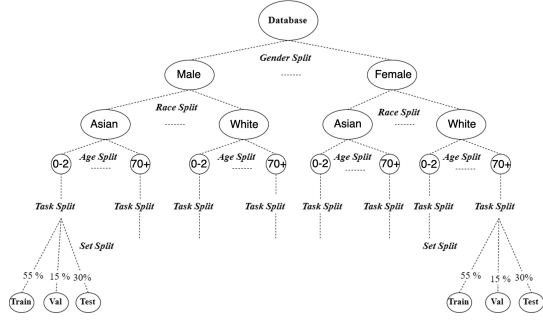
Database

Gender Split

Male

Female

Race Split

Race Split

Asian

White

Asian

White

Age Split

Age Split

Age Split

Age Split

0-2

70+

0-2

70+

0-2

70+

0-2

70+

Task Split

Task Split

Task Split

Task Split

Task Split

Task Split

Task Split

Task Split

Set Split

Set Split

55 %

15 %

30%

55 %

15 %

30%

Train

Val

Test

Train

Val

Test